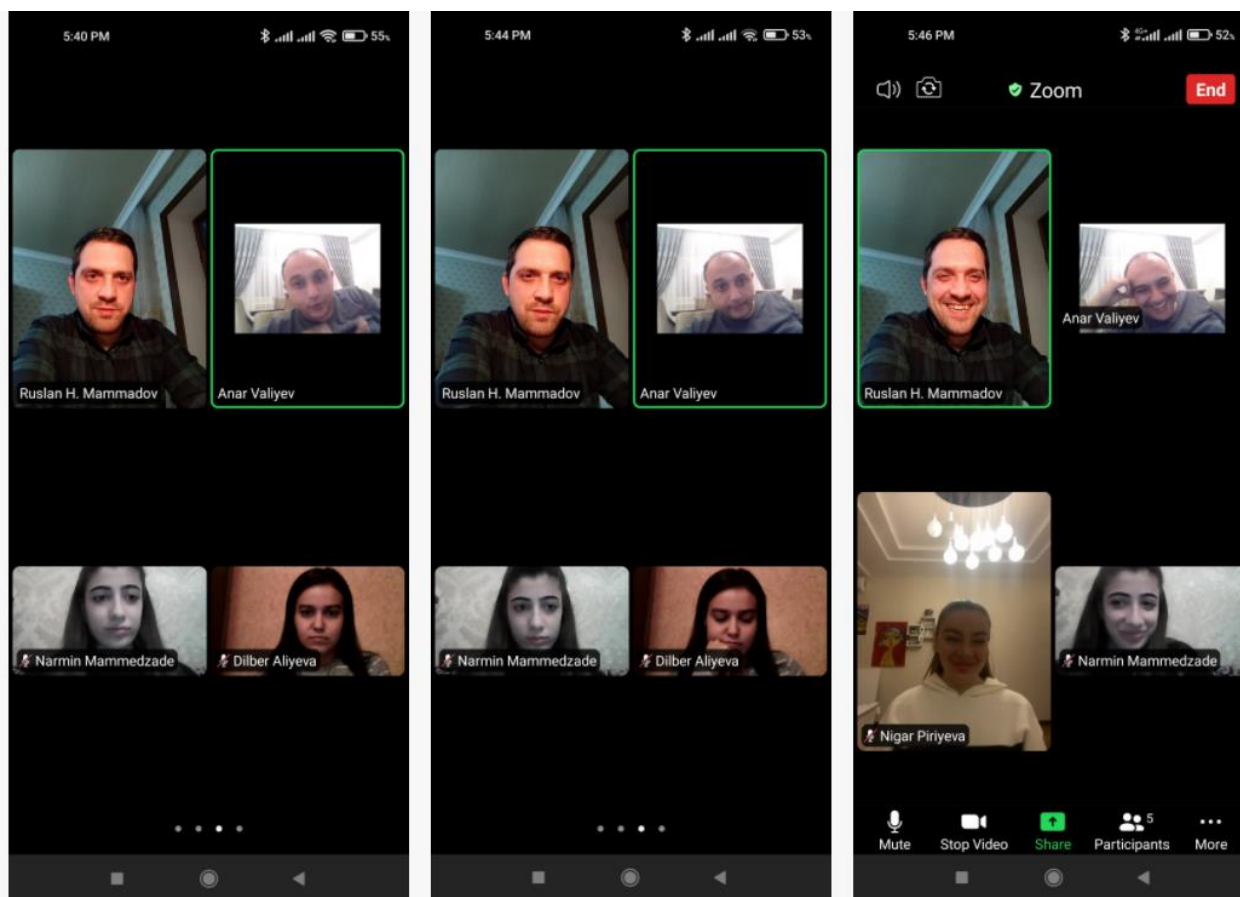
5:40 PM

55

Ruslan H. Mammadov

Anar Valiyev

Narmin Mammedzade

Dilber Aliyeva

5:44 PM

53

Ruslan H. Mammadov

Anar Valiyev

Narmin Mammedzade

Dilber Aliyeva

5:46 PM

52

Zoom

End

Ruslan H. Mammadov

Anar Valiyev

Nigar Piriyeva

Narmin Mammedzade

Mute

Stop Video

Share

5

Participants

More